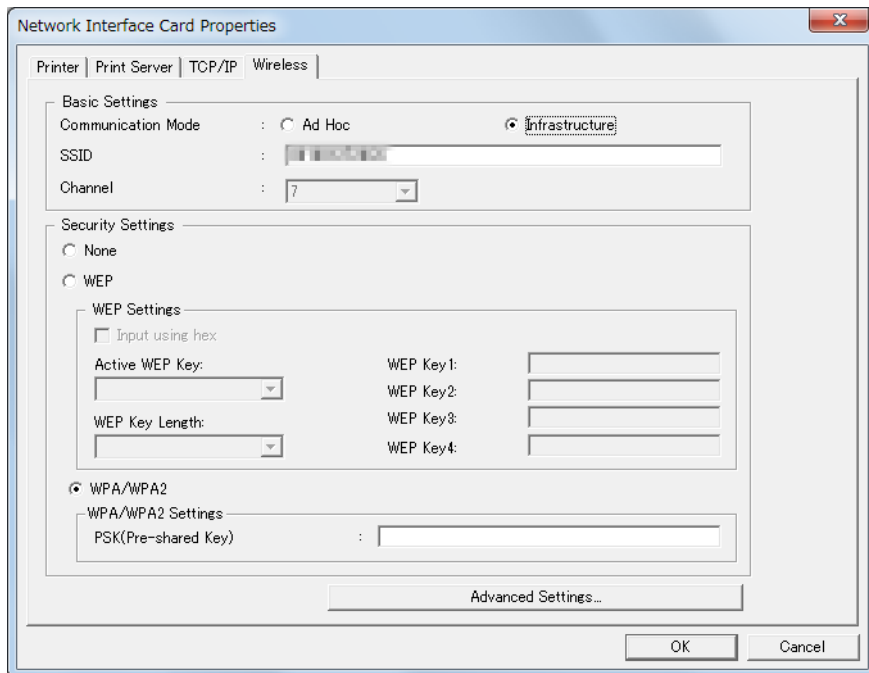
Network Interface Card Properties

Printer | Print Server | TCP/IP | Wireless

Basic Settings
Communication Mode : Ad Hoc Infrastructure
SSID : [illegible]
Channel : 7

Security Settings
None
WEP
WEP Settings
Input using hex
Active WEP Key:
WEP Key Length:
WEP Key1:
WEP Key2:
WEP Key3:
WEP Key4:
WPA/WPA2
WPA/WPA2 Settings
PSK(Pre-shared Key) :

Advanced Settings...

OK Cancel